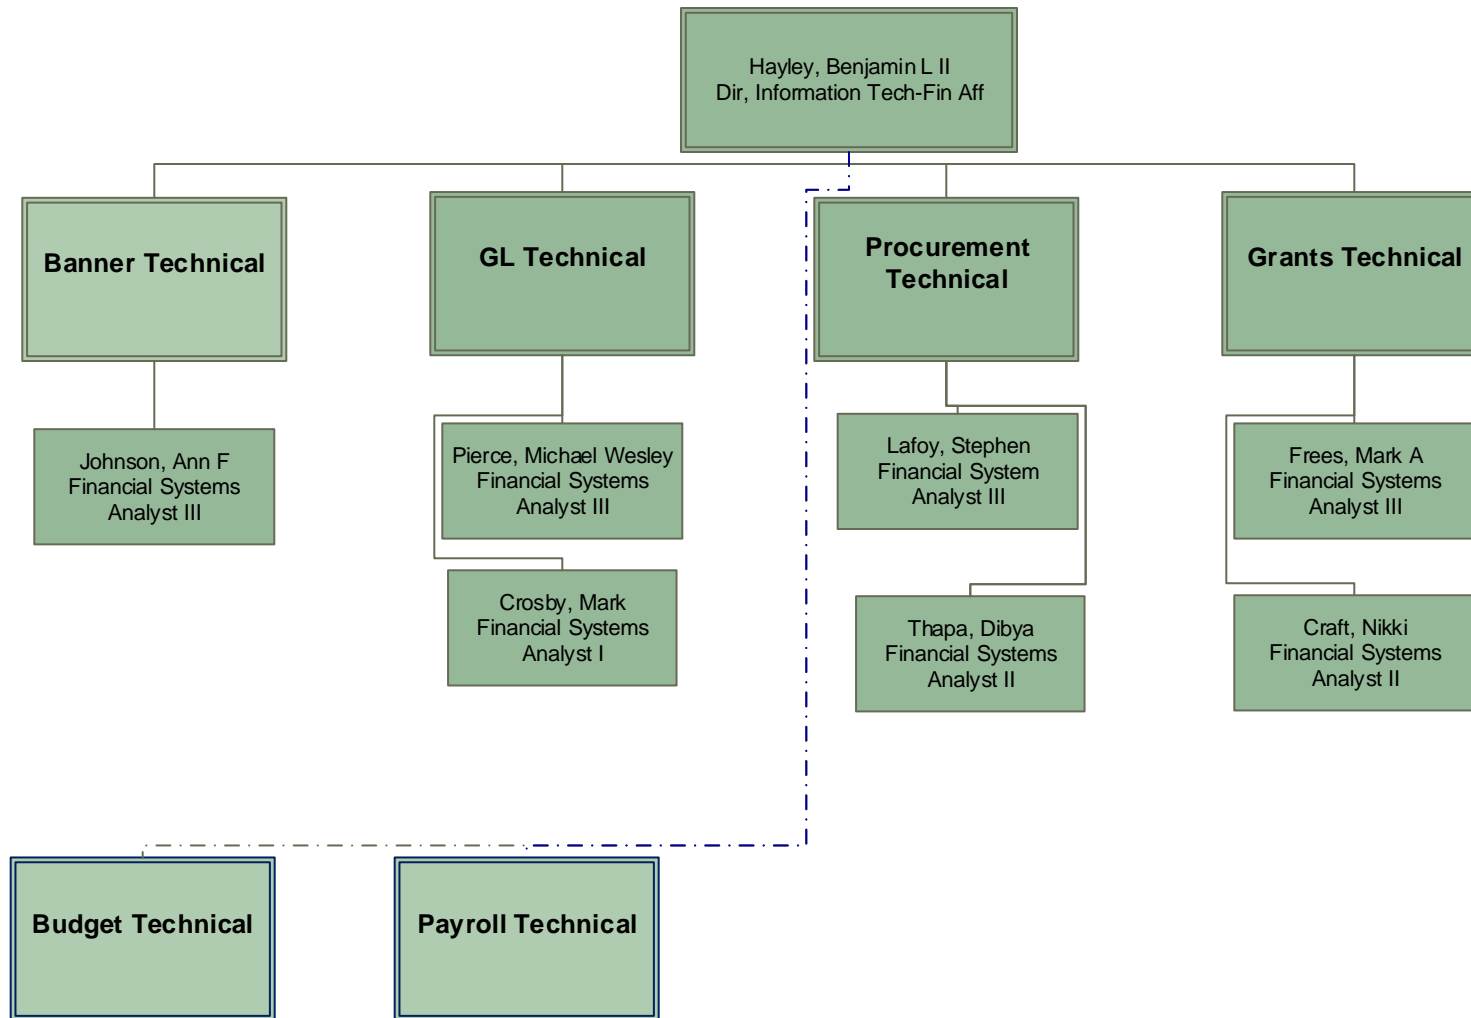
Hayley, Benjamin L II
Dir, Information Tech-Fin Aff

Banner Technical

Johnson, Ann F
Financial Systems
Analyst III

GL Technical

Pierce, Michael Wesley
Financial Systems
Analyst III

Crosby, Mark
Financial Systems
Analyst I

Procurement Technical

Lafoy, Stephen
Financial System
Analyst III

Thapa, Dibya
Financial Systems
Analyst II

Grants Technical

Frees, Mark A
Financial Systems
Analyst III

Craft, Nikki
Financial Systems
Analyst II

Budget Technical

Payroll Technical